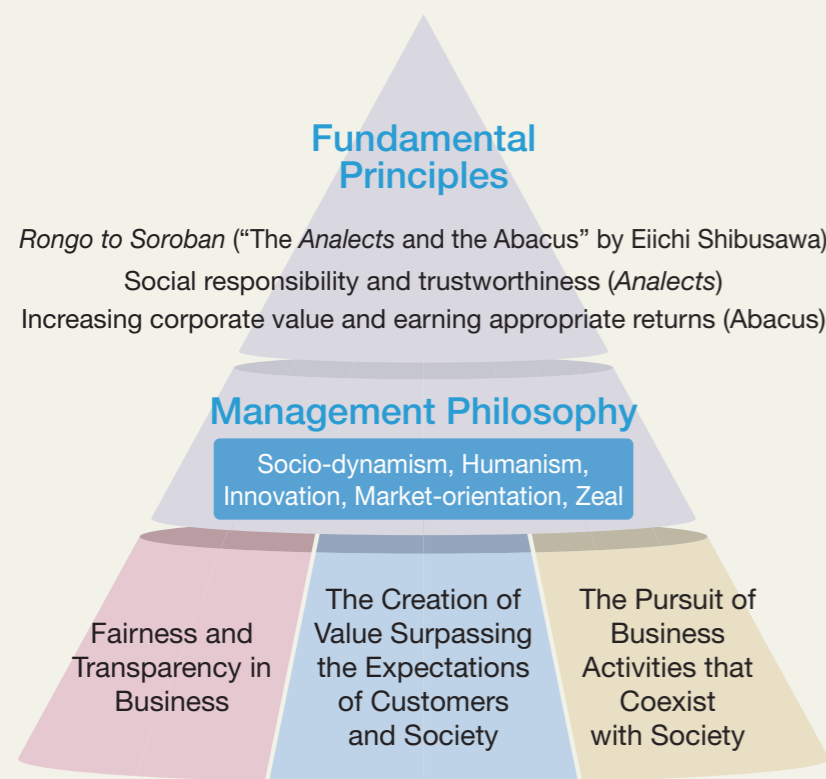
Fundamental Principles

*Rongo to Soroban* (“The *Analects* and the Abacus” by Eiichi Shibusawa)
Social responsibility and trustworthiness (*Analects*)
Increasing corporate value and earning appropriate returns (Abacus)

Management Philosophy

Socio-dynamism, Humanism, Innovation, Market-orientation, Zeal

Fairness and Transparency in Business

The Creation of Value Surpassing the Expectations of Customers and Society

The Pursuit of Business Activities that Coexist with Society